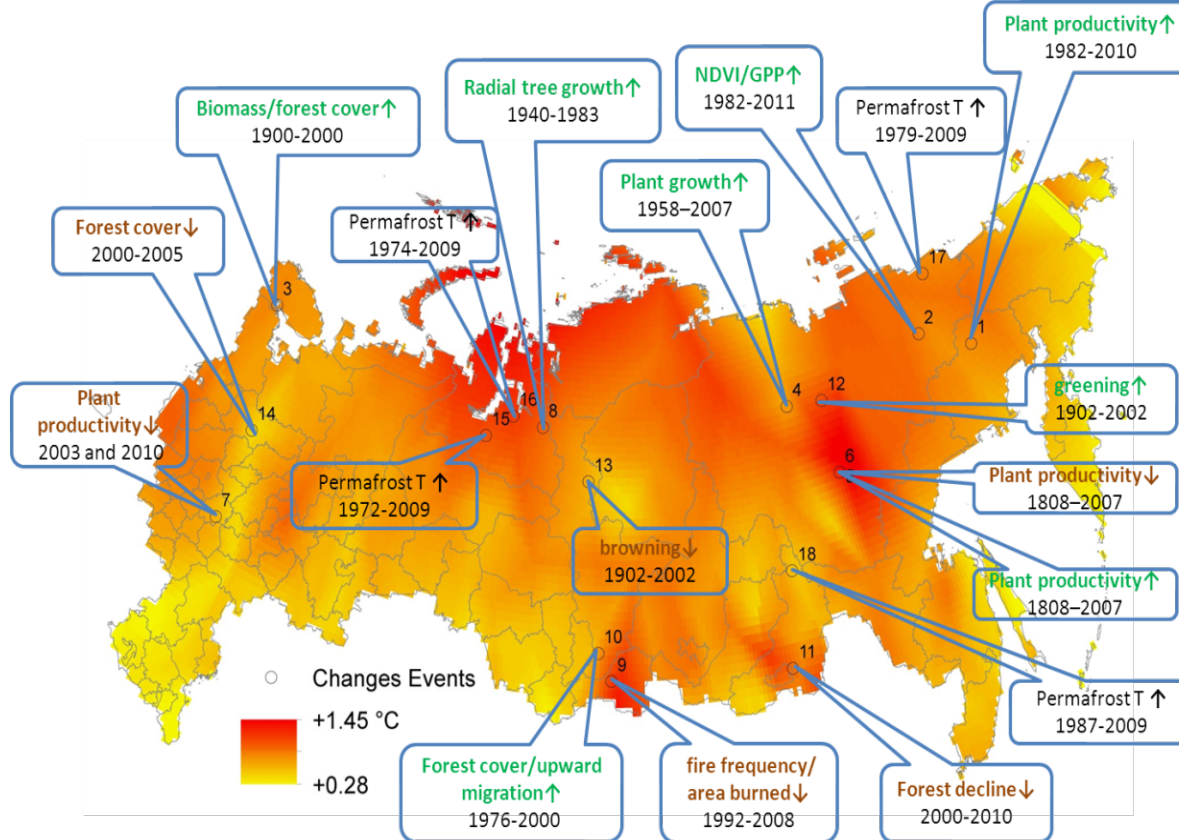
Plant productivity↑
1982-2010

NDVI/GPP↑
1982-2011

Radial tree growth↑
1940-1983

Biomass/forest cover↑
1900-2000

Permafrost T ↑
1979-2009

Plant growth↑
1958–2007

Forest cover↓
2000-2005

Permafrost T ↑
1974-2009

17

3

2

1

Plant productivity↓
2003 and 2010

16

4

12

greening↑
1902-2002

14

15

8

Permafrost T ↑
1972-2009

13

6

Plant productivity↓
1808–2007

7

browning↓
1902-2002

18

Plant productivity↑
1808–2007

10

9

11

Changes Events

+1.45 °C

+0.28

Permafrost T ↑
1987-2009

Forest cover/upward migration↑
1976-2000

fire frequency/ area burned↓
1992-2008

Forest decline↓
2000-2010